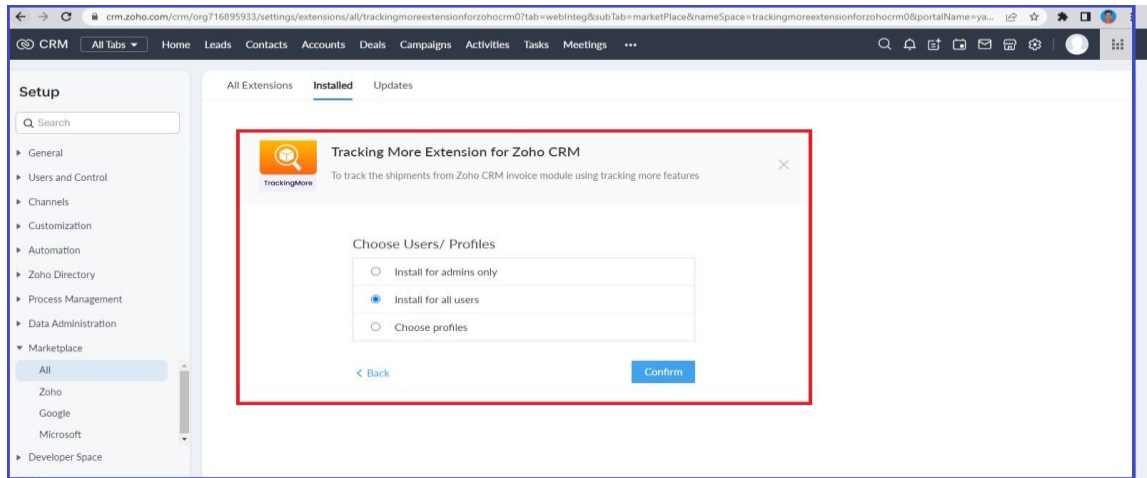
crm.zoho.com/crm/org716895933/settings/extensions/all/trackingmoreextensionforzohocrm0?tab=webInteg&subTab=marketPlace&nameSpace=trackingmoreextensionforzohocrm0&portalName=ya...

CRM All Tabs Home Leads Contacts Accounts Deals Campaigns Activities Tasks Meetings •••

Setup

Search

General
Users and Control
Channels
Customization
Automation
Zoho Directory
Process Management
Data Administration
Marketplace
All
Zoho
Google
Microsoft
Developer Space

All Extensions Installed Updates

TrackingMore

Tracking More Extension for Zoho CRM

To track the shipments from Zoho CRM invoice module using tracking more features

Choose Users/ Profiles

Install for admins only

Install for all users

Choose profiles

< Back

Confirm